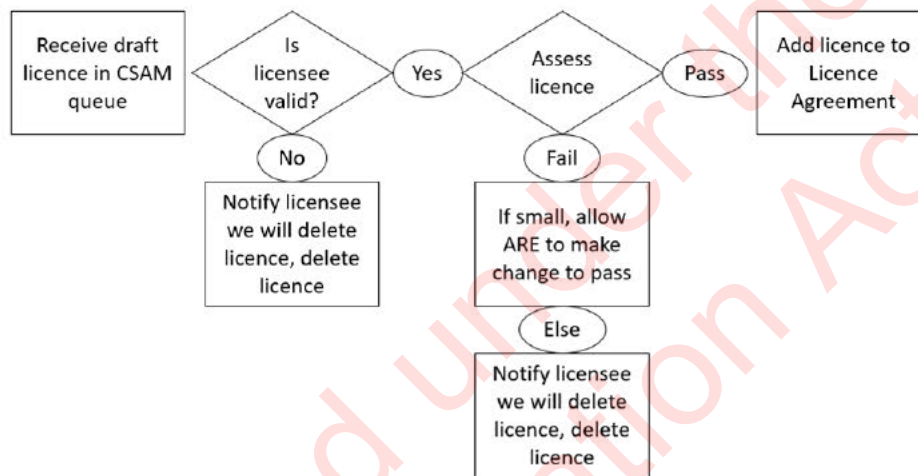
Receive draft licence in CSAM queue

Is licensee valid?

Yes

Assess licence

Pass

Add licence to Licence Agreement

No

Notify licensee we will delete licence, delete licence

Fail

If small, allow ARE to make change to pass

Else

Notify licensee we will delete licence, delete licence

d under the
tion Act